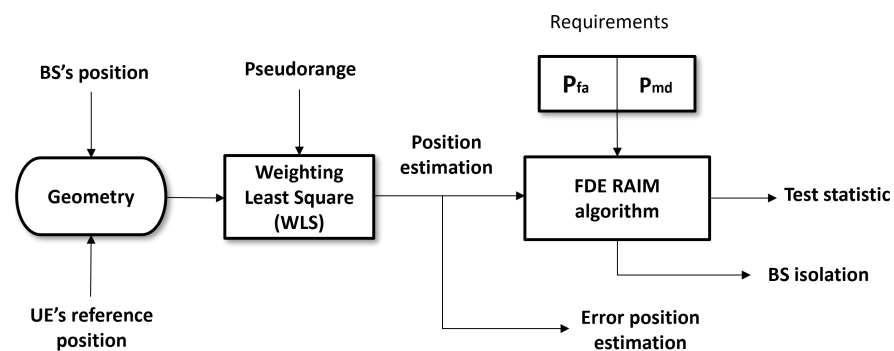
Requirements

BS's position

Pseudorange

$P_{fa}$

$P_{md}$

Geometry

Weighting Least Square (WLS)

Position estimation

FDE RAIM algorithm

Test statistic

BS isolation

UE's reference position

Error position estimation